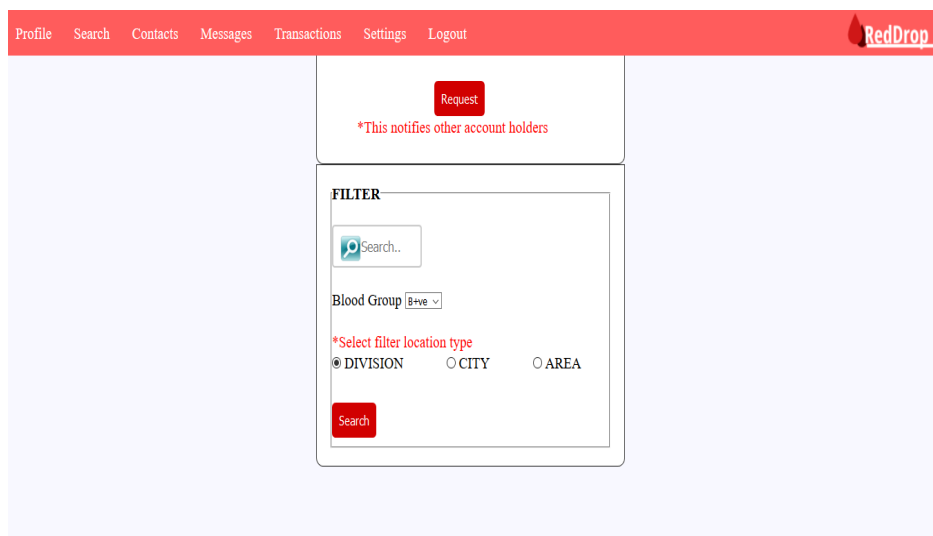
Profile Search Contacts Messages Transactions Settings Logout

RedDrop

Request

*This notifies other account holders

FILTER

Search..

Blood Group B+ve

*Select filter location type

DIVISION CITY AREA

Search